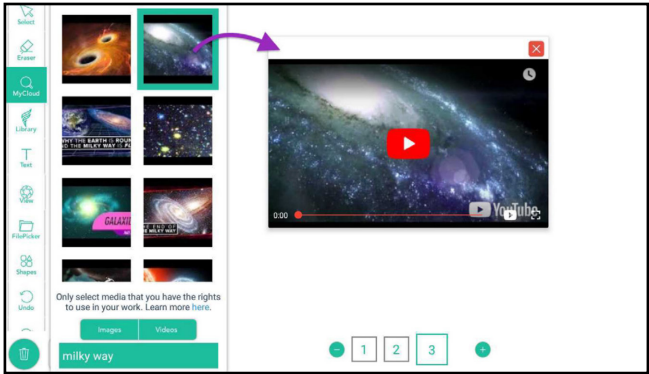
Select

Eraser

MyCloud

Library

Text

Video

FilePicker

Shapes

Undo

WHY THE EARTH IS ROUND
AND THE MILKY WAY IS F

GALAXI

THE END OF
THE MILKY WAY

Only select media that you have the rights to use in your work. Learn more here.

Images

Videos

milky way

0:00

YouTube

1

2

3